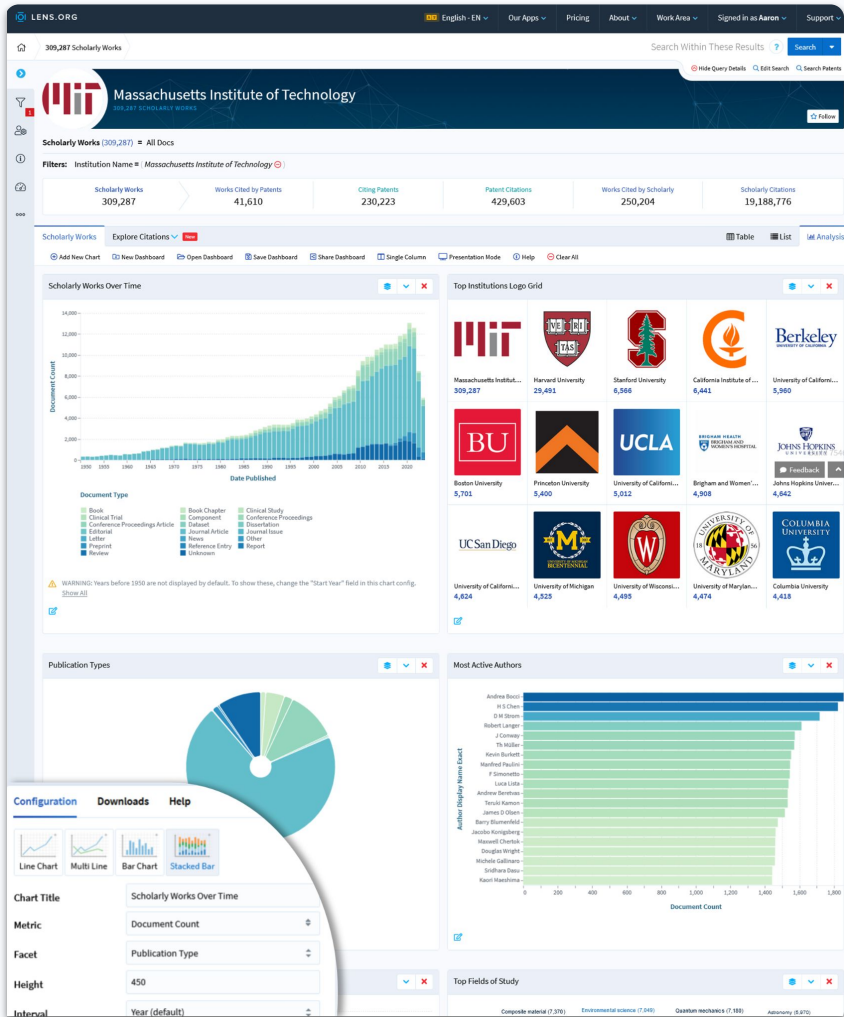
LENS.ORG English - EN Our Apps Pricing About Work Area Signed in as Aaron Support

309,287 Scholarly Works

Search Within These Results ? Search

Hide Query Details Edit Search Search Patents

Massachusetts Institute of Technology
309,287 SCHOLARLY WORKS

Follow

Scholarly Works (309,287) = All Docs

Filters: Institution Name = Massachusetts Institute of Technology

| Scholarly Works | Works Cited by Patents | Citing Patents | Patent Citations | Works Cited by Scholarly | Scholarly Citations |
|---|---|---|---|---|---|
| 309,287 | 41,610 | 230,223 | 429,603 | 250,204 | 19,188,776 |

Scholarly Works Explore Citations New Table List Analysis

Add New Chart New Dashboard Open Dashboard Save Dashboard Share Dashboard Single Column Presentation Mode Help Clear All

Scholarly Works Over Time

14,000 12,000 10,000 8,000 6,000 4,000 2,000 0
Document Count
1950 1955 1960 1965 1970 1975 1980 1985 1990 1995 2000 2005 2010 2015 2020
Date Published

Document Type
Book, Book Chapter, Clinical Study, Clinical Trial, Component, Conference Proceedings, Conference Proceedings Article, Dataset, Dissertation, Editorial, Journal Article, Journal Issue, Letter, News, Other, Preprint, Reference Entry, Report, Review, Unknown

WARNING: Years before 1950 are not displayed by default. To show these, change the "Start Year" field in this chart config. Show All

Top Institutions Logo Grid

Massachusetts Institut... 309,287
Harvard University 29,491
Stanford University 6,566
California Institute of ... 6,441
University of California... 5,960
Boston University 5,701
Princeton University 5,400
University of California... 5,012
Brigham and Women'... 4,908
Johns Hopkins Univer... 4,642
University of California... 4,624
University of Michigan 4,525
University of Wisconsi... 4,495
University of Maryland... 4,474
Columbia University 4,418

Feedback

Publication Types

Most Active Authors

Andrea Bocci
H S Chen
D M Strom
Robert Langer
J Conway
Th Müller
Kevin Burkett
Manfred Paulini
F Simonetto
Luca Lista
Andrew Beretvas
Teruki Kamon
James D Olsen
Barry Blumenfeld
Jacobo Konigsberg
Maxwell Chertok
Douglas Wright
Michele Gallinaro
Sridhara Dasu
Kaori Maeshima

Author Display Name Exact
0 200 400 600 800 1,000 1,200 1,400 1,600 1,800
Document Count

Configuration Downloads Help

Line Chart Multi Line Bar Chart Stacked Bar

Chart Title: Scholarly Works Over Time
Metric: Document Count
Facet: Publication Type
Height: 450
Interval: Year (default)

Top Fields of Study

Composite material (7,370) Environmental science (7,049) Quantum mechanics (7,180) Astronomy (6,970)